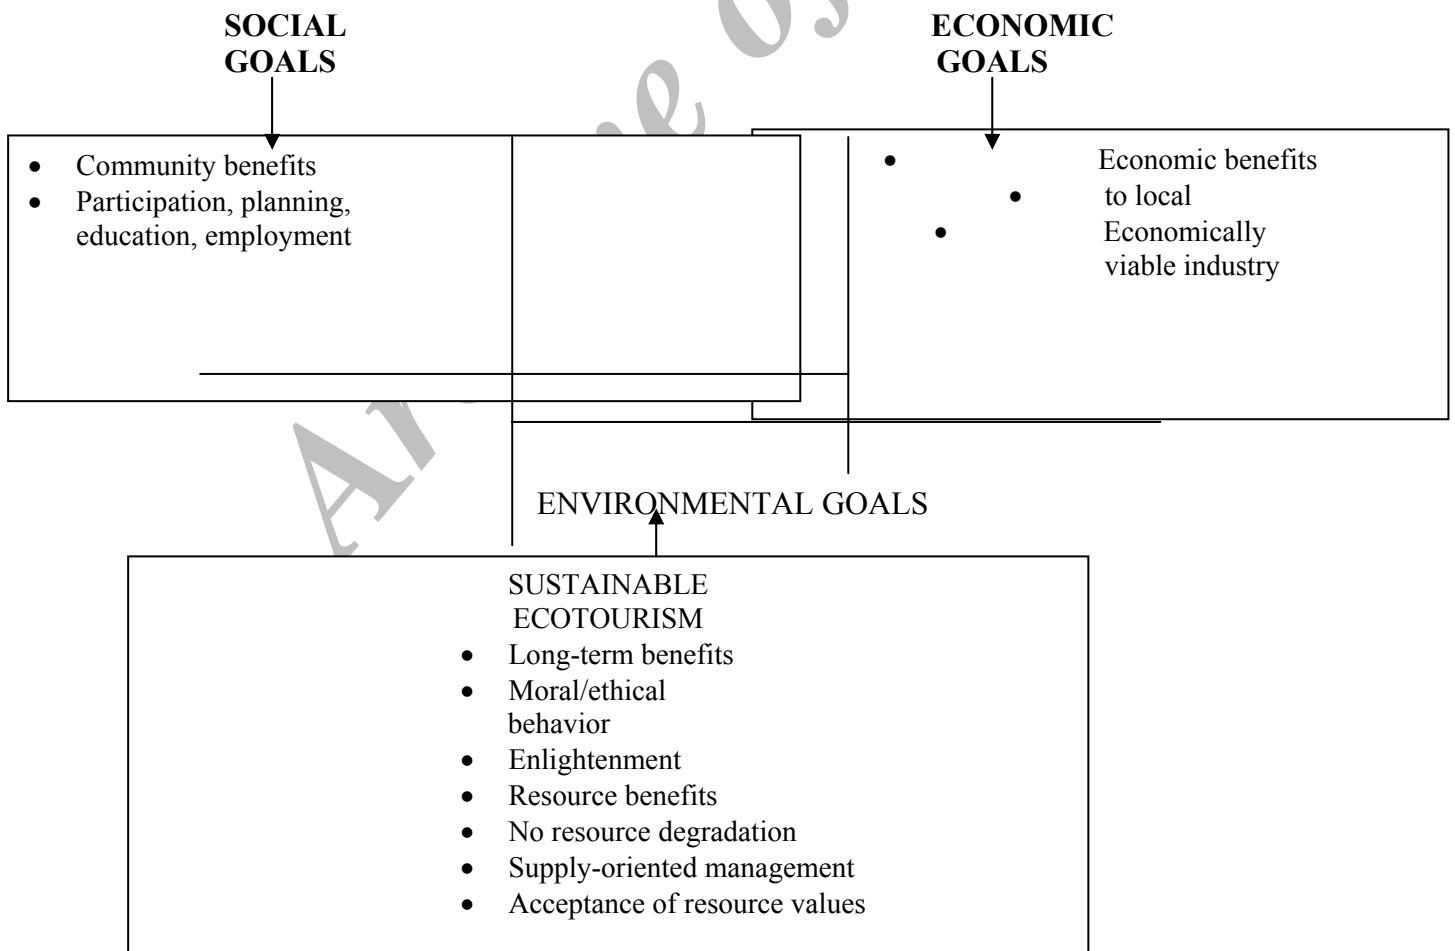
SOCIAL GOALS

ECONOMIC GOALS

- Community benefits
- Participation, planning, education, employment

- Economic benefits to local
- Economically viable industry

ENVIRONMENTAL GOALS

SUSTAINABLE ECOTOURISM
- Long-term benefits
- Moral/ethical behavior
- Enlightenment
- Resource benefits
- No resource degradation
- Supply-oriented management
- Acceptance of resource values